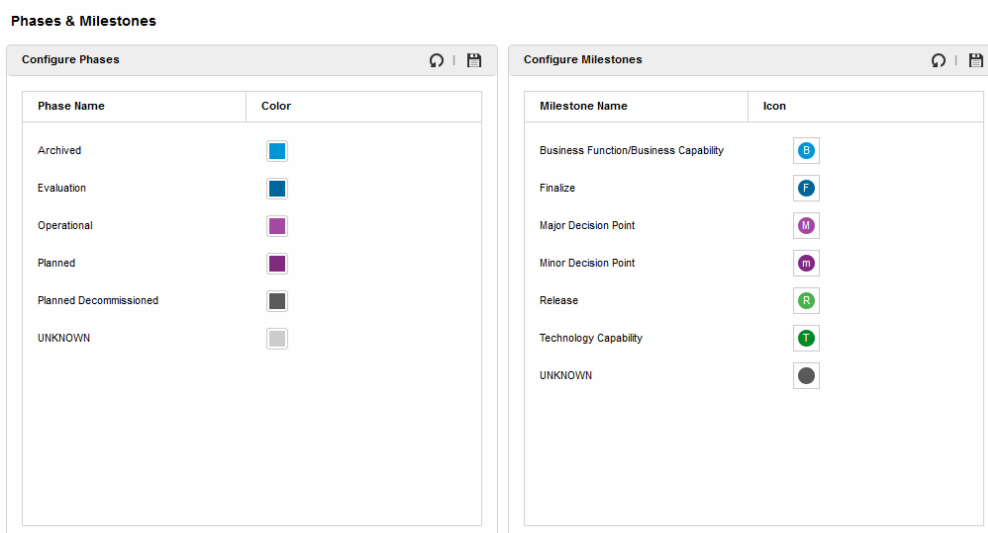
Phases & Milestones

Configure Phases

| Phase Name | Color |
|---|---|
| Archived | |
| Evaluation | |
| Operational | |
| Planned | |
| Planned Decommissioned | |
| UNKNOWN | |

Configure Milestones

| Milestone Name | Icon |
|---|---|
| Business Function/Business Capability | B |
| Finalize | F |
| Major Decision Point | M |
| Minor Decision Point | m |
| Release | R |
| Technology Capability | T |
| UNKNOWN | |